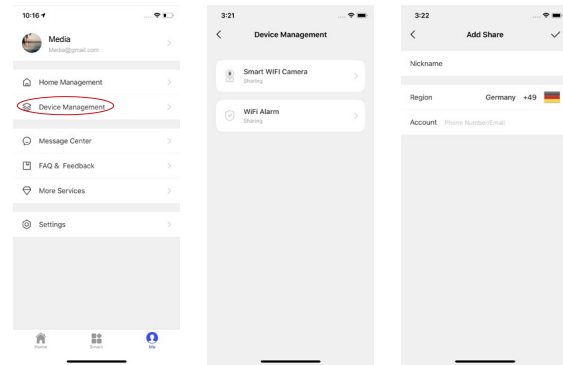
10:16

Media
Media@gmail.com

Home Management

Device Management

Message Center

FAQ & Feedback

More Services

Settings

Home Smart Me

3:21

Device Management

Smart WIFI Camera
Sharing

WiFi Alarm
Sharing

3:22

Add Share

Nickname

Region Germany +49

Account Phone Number/Email